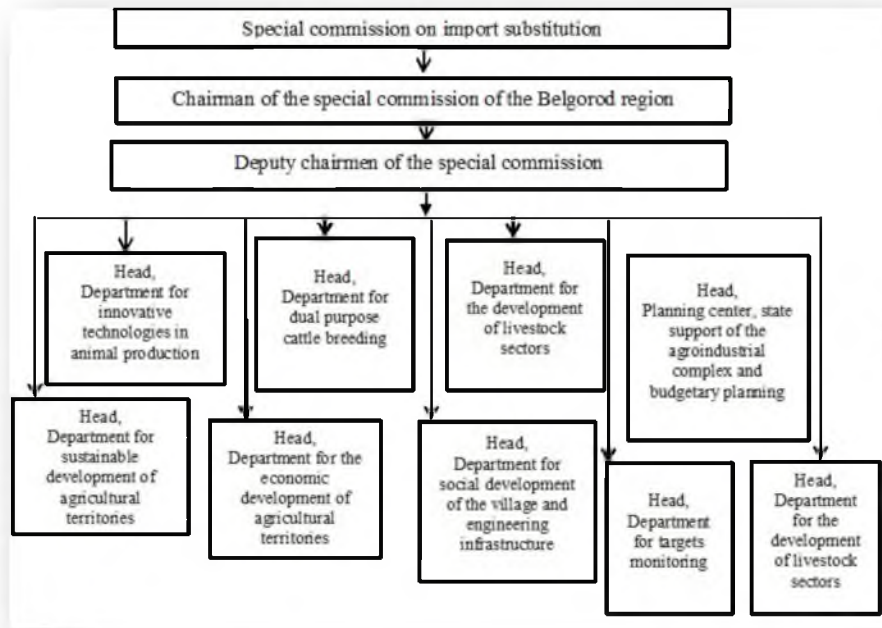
Special commission on import substitution

Chairman of the special commission of the Belgorod region

Deputy chairmen of the special commission

Head, Department for innovative technologies in animal production

Head, Department for dual purpose cattle breeding

Head, Department for the development of livestock sectors

Head, Planning center, state support of the agroindustrial complex and budgetary planning

Head, Department for sustainable development of agricultural territories

Head, Department for the economic development of agricultural territories

Head, Department for social development of the village and engineering infrastructure

Head, Department for targets monitoring

Head, Department for the development of livestock sectors